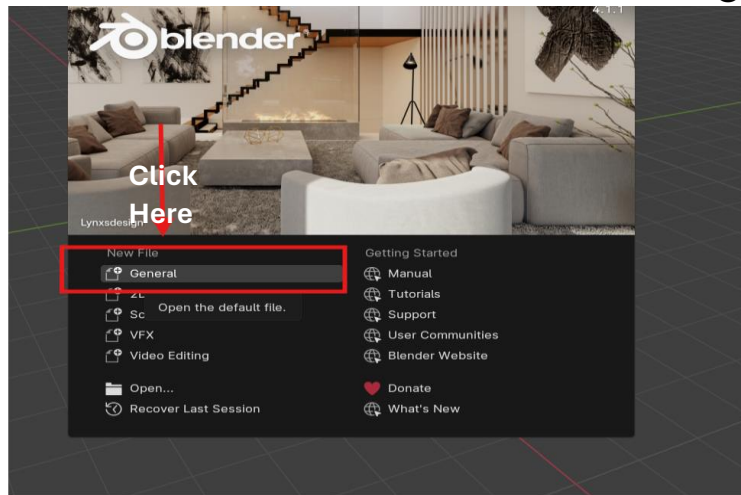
blender
4.1.1
Click Here
Lynxsdesign
New File
General
2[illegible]
Sc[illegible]
Open the default file.
VFX
Video Editing
Open...
Recover Last Session
Getting Started
Manual
Tutorials
Support
User Communities
Blender Website
Donate
What's New